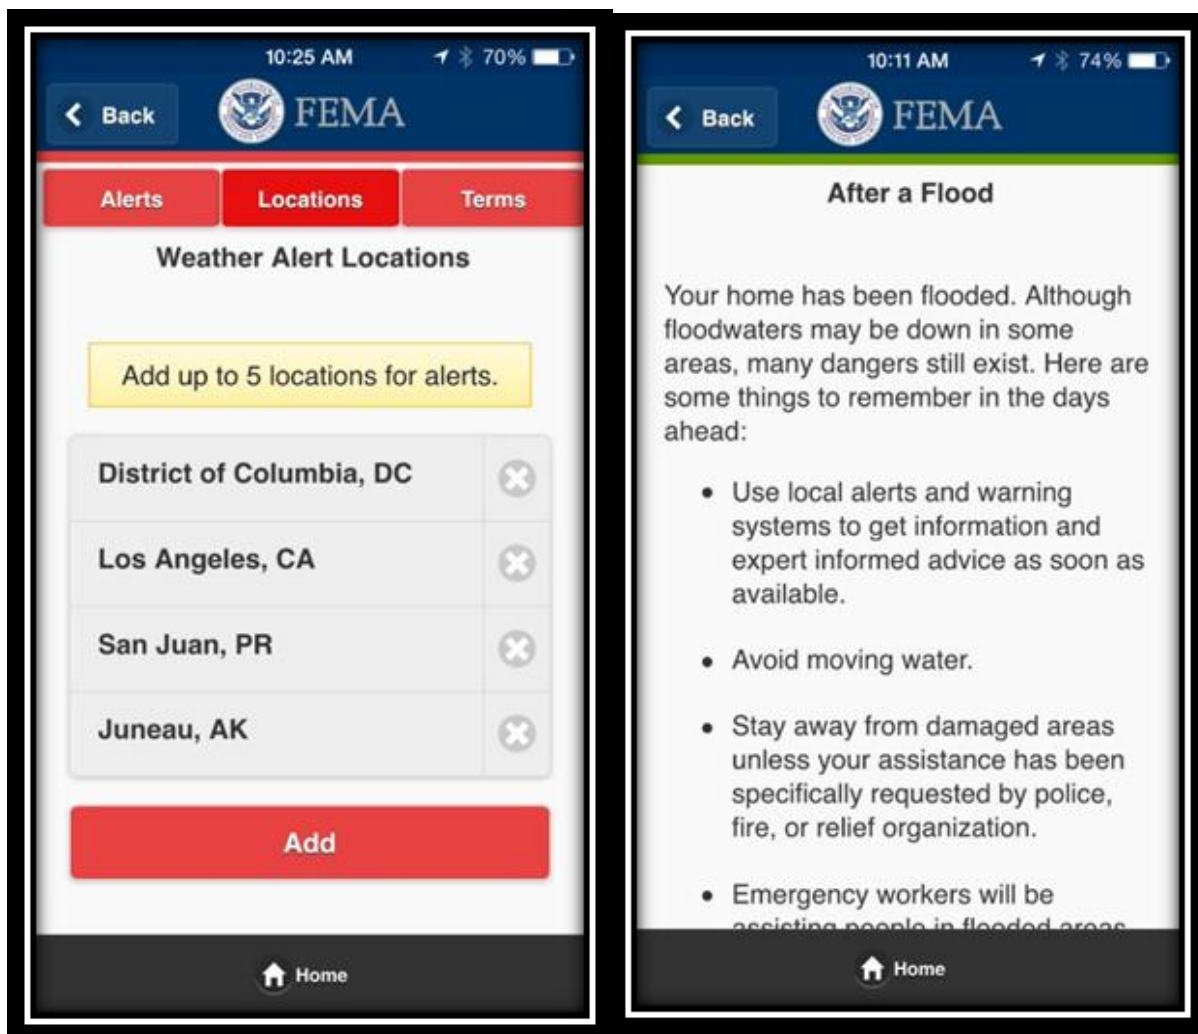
10:25 AM 70%

Back FEMA

Alerts Locations Terms

Weather Alert Locations

Add up to 5 locations for alerts.

District of Columbia, DC

Los Angeles, CA

San Juan, PR

Juneau, AK

Add

Home

10:11 AM 74%

Back FEMA

After a Flood

Your home has been flooded. Although floodwaters may be down in some areas, many dangers still exist. Here are some things to remember in the days ahead:

- Use local alerts and warning systems to get information and expert informed advice as soon as available.
- Avoid moving water.
- Stay away from damaged areas unless your assistance has been specifically requested by police, fire, or relief organization.
- Emergency workers will be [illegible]

Home